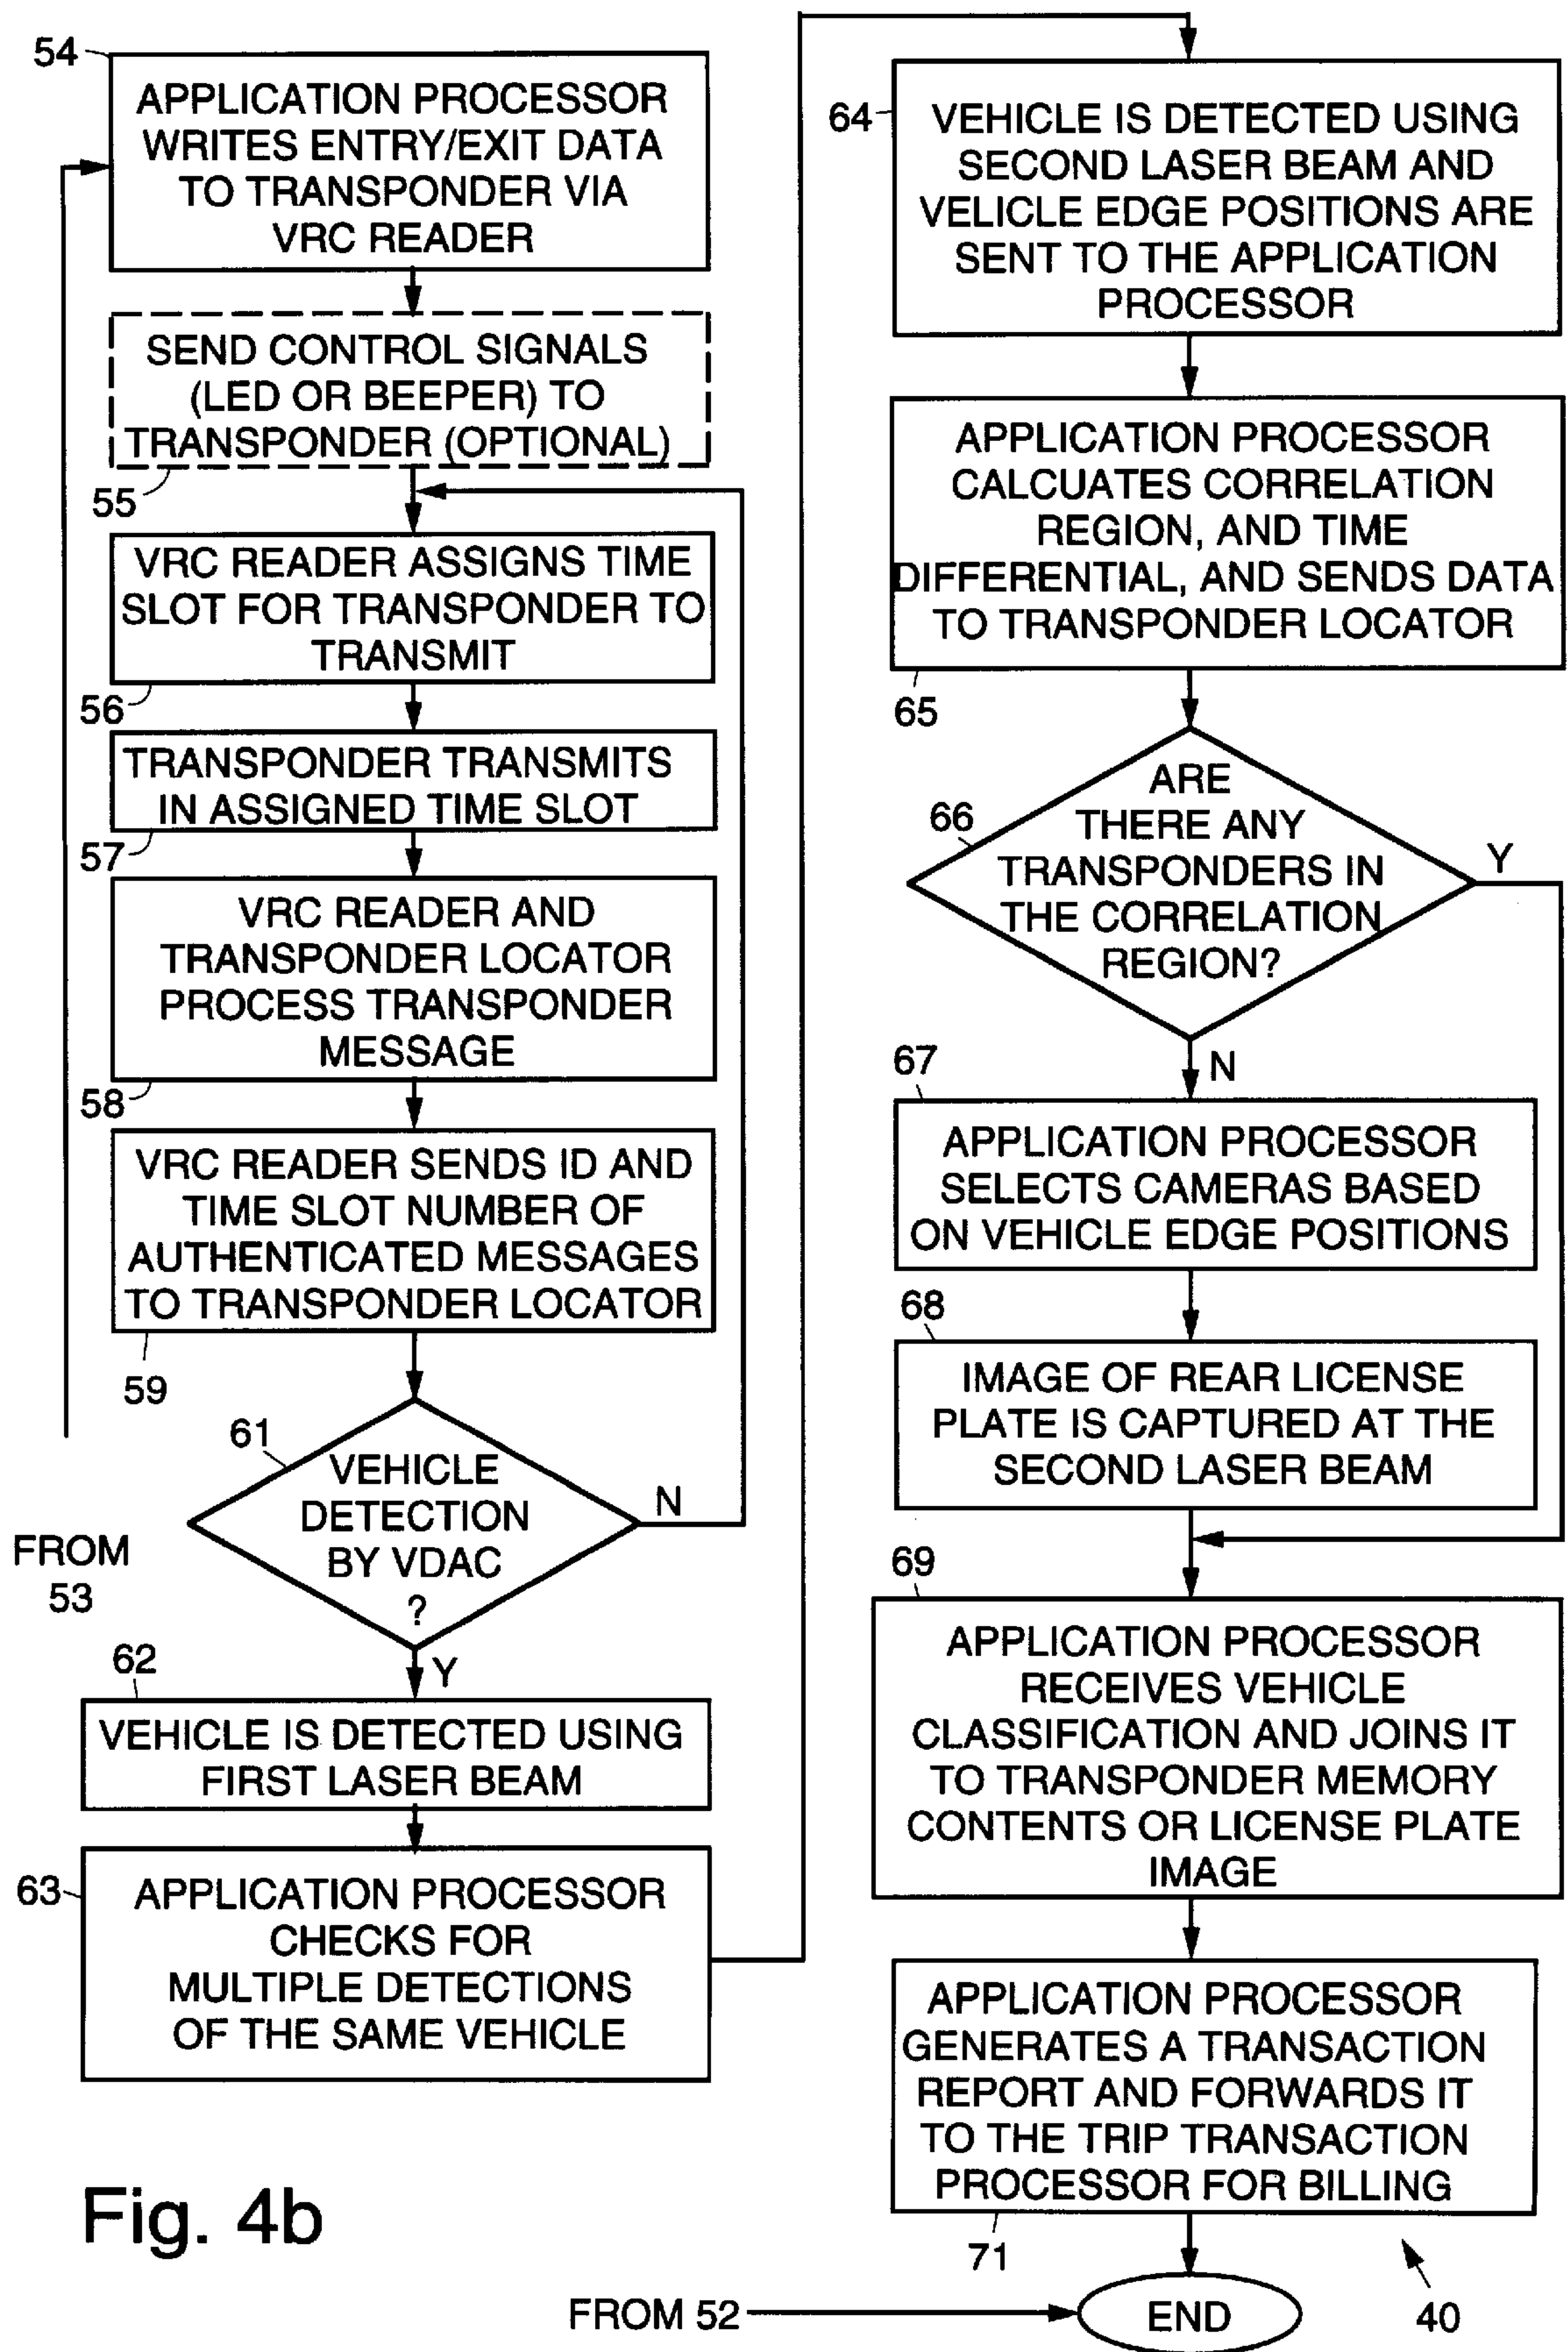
54
APPLICATION PROCESSOR WRITES ENTRY/EXIT DATA TO TRANSPONDER VIA VRC READER

SEND CONTROL SIGNALS (LED OR BEEPER) TO TRANSPONDER (OPTIONAL)
55

VRC READER ASSIGNS TIME SLOT FOR TRANSPONDER TO TRANSMIT
56

TRANSPONDER TRANSMITS IN ASSIGNED TIME SLOT
57

VRC READER AND TRANSPONDER LOCATOR PROCESS TRANSPONDER MESSAGE
58

VRC READER SENDS ID AND TIME SLOT NUMBER OF AUTHENTICATED MESSAGES TO TRANSPONDER LOCATOR
59

61
VEHICLE DETECTION BY VDAC ?
N
Y

FROM 53

62
VEHICLE IS DETECTED USING FIRST LASER BEAM

63
APPLICATION PROCESSOR CHECKS FOR MULTIPLE DETECTIONS OF THE SAME VEHICLE

Fig. 4b

64
VEHICLE IS DETECTED USING SECOND LASER BEAM AND VELICLE EDGE POSITIONS ARE SENT TO THE APPLICATION PROCESSOR

APPLICATION PROCESSOR CALCUATES CORRELATION REGION, AND TIME DIFFERENTIAL, AND SENDS DATA TO TRANSPONDER LOCATOR
65

66
ARE THERE ANY TRANSPONDERS IN THE CORRELATION REGION?
Y
N

67
APPLICATION PROCESSOR SELECTS CAMERAS BASED ON VEHICLE EDGE POSITIONS

68
IMAGE OF REAR LICENSE PLATE IS CAPTURED AT THE SECOND LASER BEAM

69
APPLICATION PROCESSOR RECEIVES VEHICLE CLASSIFICATION AND JOINS IT TO TRANSPONDER MEMORY CONTENTS OR LICENSE PLATE IMAGE

APPLICATION PROCESSOR GENERATES A TRANSACTION REPORT AND FORWARDS IT TO THE TRIP TRANSACTION PROCESSOR FOR BILLING
71

FROM 52
END
40